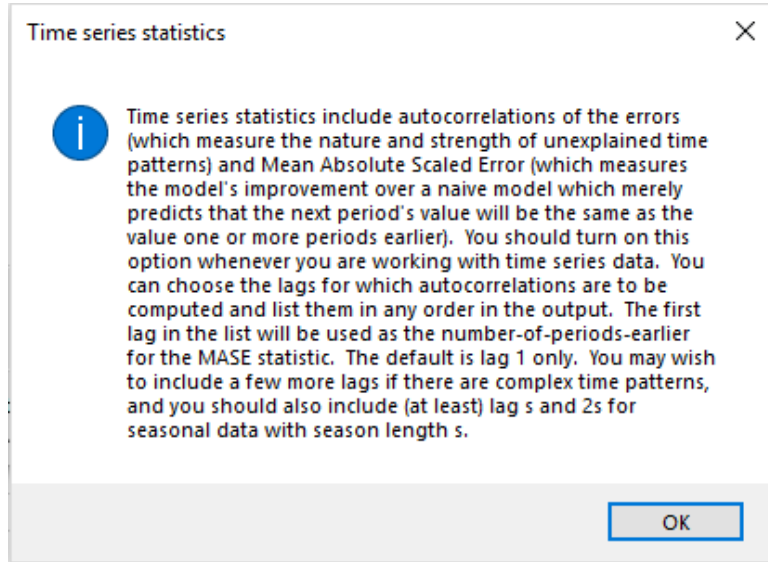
Time series statistics

Time series statistics include autocorrelations of the errors (which measure the nature and strength of unexplained time patterns) and Mean Absolute Scaled Error (which measures the model's improvement over a naive model which merely predicts that the next period's value will be the same as the value one or more periods earlier). You should turn on this option whenever you are working with time series data. You can choose the lags for which autocorrelations are to be computed and list them in any order in the output. The first lag in the list will be used as the number-of-periods-earlier for the MASE statistic. The default is lag 1 only. You may wish to include a few more lags if there are complex time patterns, and you should also include (at least) lag s and 2s for seasonal data with season length s.

OK